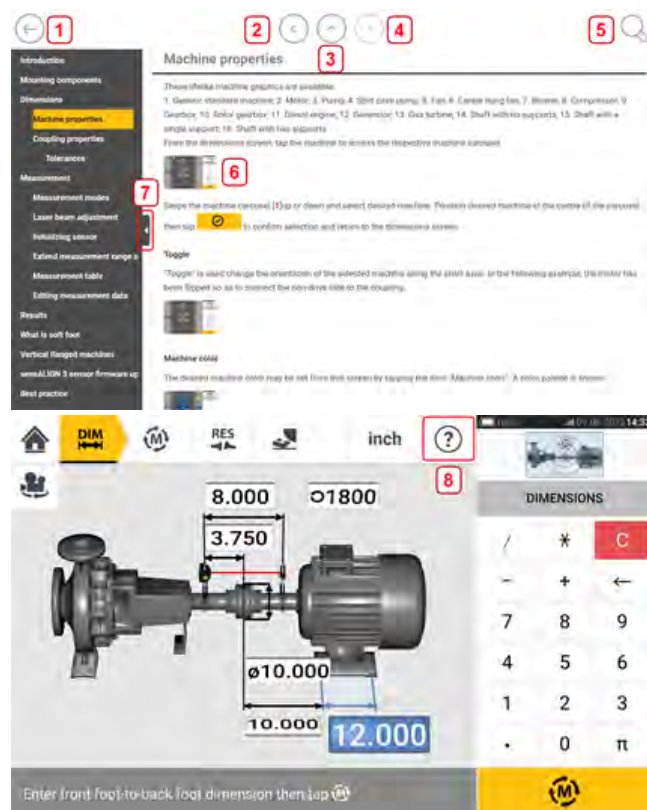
1 2 3 4 5

Introduction
Mounting components
Dimensions
Machine properties
Coupling properties
Tolerances
Measurement
Measurement modes
Laser beam adjustment
Initializing sensor
Extend measurement range
Measurement table
Editing measurement data
Results
What is soft foot
Vertical flanged machines
sensALIGN 3 sensor firmware up
Best practice

7

Machine properties

These lifelike machine graphics are available:
1. Generic standard machine; 2. Motor; 3. Pump; 4. Split case pump; 5. Fan; 6. Cardan flang fan; 7. Blower; 8. Compressor; 9. Gearbox; 10. Rotor gearbox; 11. Diesel engine; 12. Generator; 13. Gas turbine; 14. Shaft with no supports; 15. Shaft with a single support; 16. Shaft with two supports
From the dimensions screen, tap the machine to access the respective machine carousel.

6

Swipe the machine carousel [X] up or down and select desired machine. Position desired machine at the centre of the carousel then tap to confirm selection and return to the dimensions screen.

Toggle

"Toggle" is used change the orientation of the selected machine along the shaft axis. In the following example, the motor has been flipped so as to connect the non-drive side to the coupling.

Machine color

The desired machine color may be set from this screen by tapping the item "Machine color". A color palette is shown.

DIM
RES
inch
8
8.000
1800
3.750
ø10.000
10.000
12.000
DIMENSIONS
/
*
C
-
+
←
7
8
9
4
5
6
1
2
3
.
0
π
Enter front foot-to-back foot dimension then tap